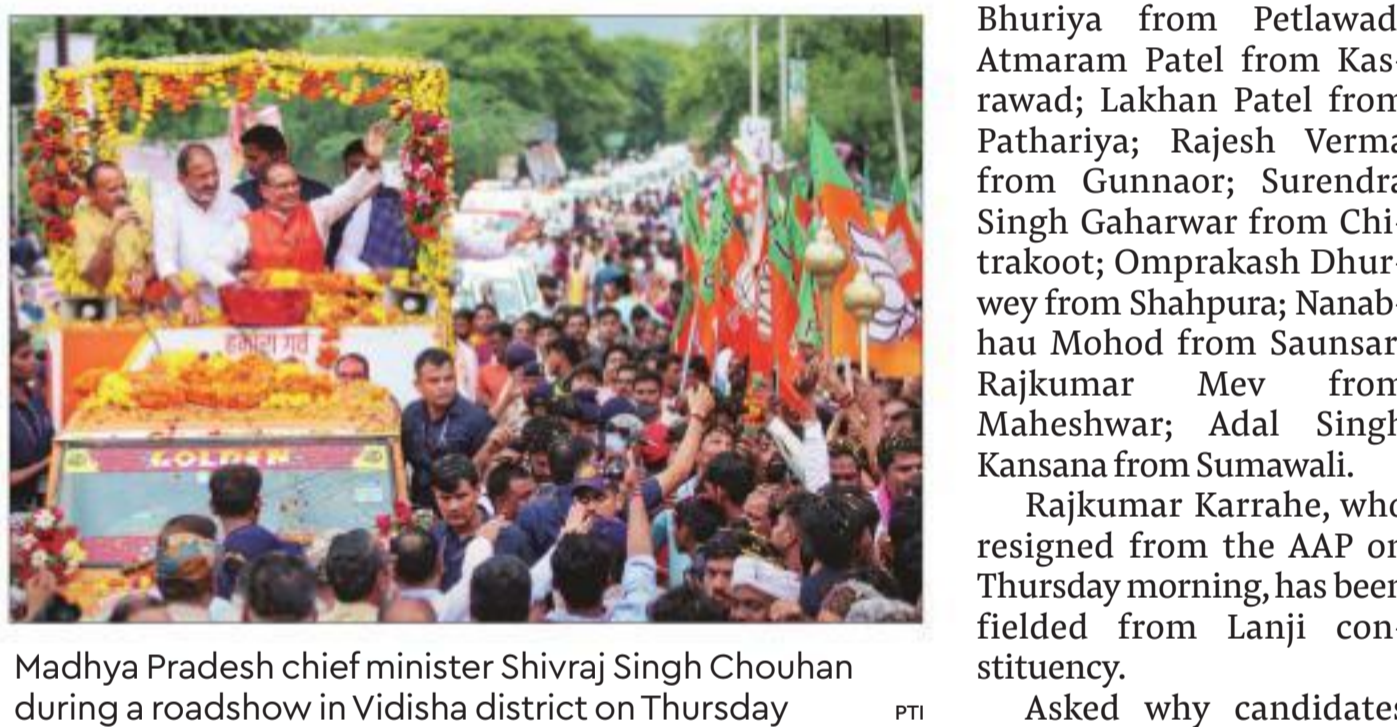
Madhya Pradesh chief minister Shivraj Singh Chouhan during a roadshow in Vidisha district on Thursday PTI

Bhuriya from Petlawad; Atmaram Patel from Kasrawad; Lakhan Patel from Pathariya; Rajesh Verma from Gunnaor; Surendra Singh Gaharwar from Chitrakoot; Omprakash Dhurwey from Shahpura; Nanabhau Mohod from Saunsar; Rajkumar Mev from Maheshwar; Adal Singh Kansana from Sumawali.

Rajkumar Karrahe, who resigned from the AAP on Thursday morning, has been fielded from Lanji constituency.

Asked why candidates